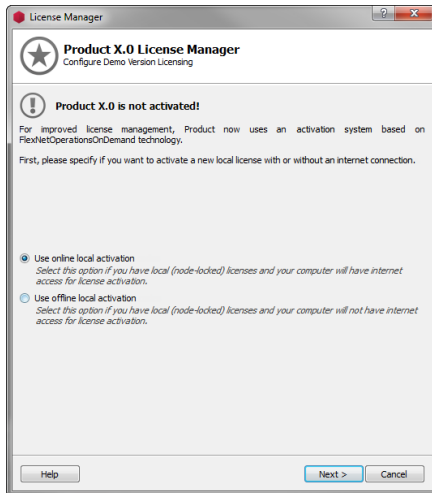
License Manager

?

Product X.0 License Manager
Configure Demo Version Licensing

Product X.0 is not activated!

For improved license management, Product now uses an activation system based on FlexNetOperationsOnDemand technology.

First, please specify if you want to activate a new local license with or without an internet connection.

Use online local activation
Select this option if you have local (node-locked) licenses and your computer will have internet access for license activation.

Use offline local activation
Select this option if you have local (node-locked) licenses and your computer will not have internet access for license activation.

Help

Next >

Cancel